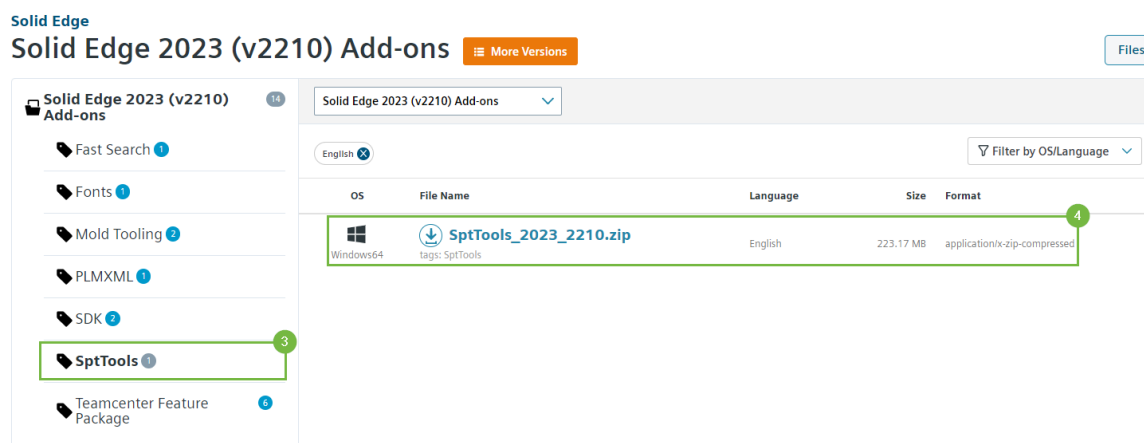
Solid Edge

Solid Edge 2023 (v2210) Add-ons

More Versions

Files

Solid Edge 2023 (v2210) Add-ons 14

Fast Search 1

Fonts 1

Mold Tooling 2

PLMXML 1

SDK 2

SptTools 1

3

Teamcenter Feature Package 6

Solid Edge 2023 (v2210) Add-ons

English

Filter by OS/Language

| OS | File Name | Language | Size | Format |
|---|---|---|---|---|
| Windows64 | SptTools_2023_2210.zip tags: SptTools | English | 223.17 MB | application/x-zip-compressed |

4